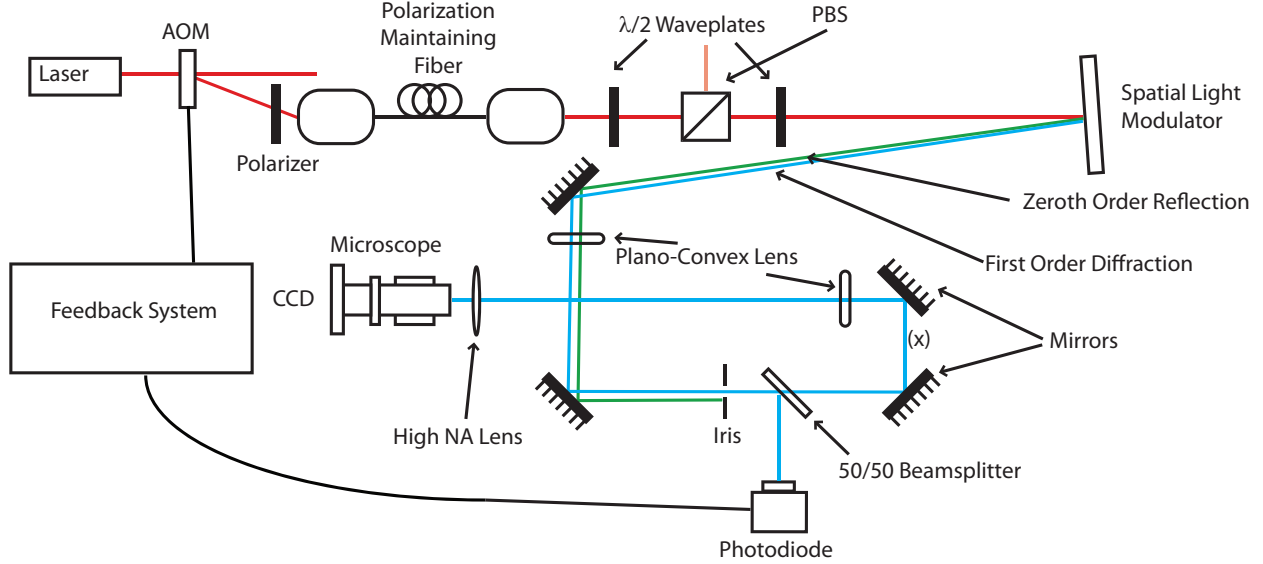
Laser

AOM

Polarizer

Polarization Maintaining Fiber

$\lambda/2$ Waveplates

PBS

Spatial Light Modulator

Zeroth Order Reflection

First Order Diffraction

Plano-Convex Lens

Microscope

CCD

Feedback System

Mirrors

(x)

High NA Lens

Iris

50/50 Beamsplitter

Photodiode